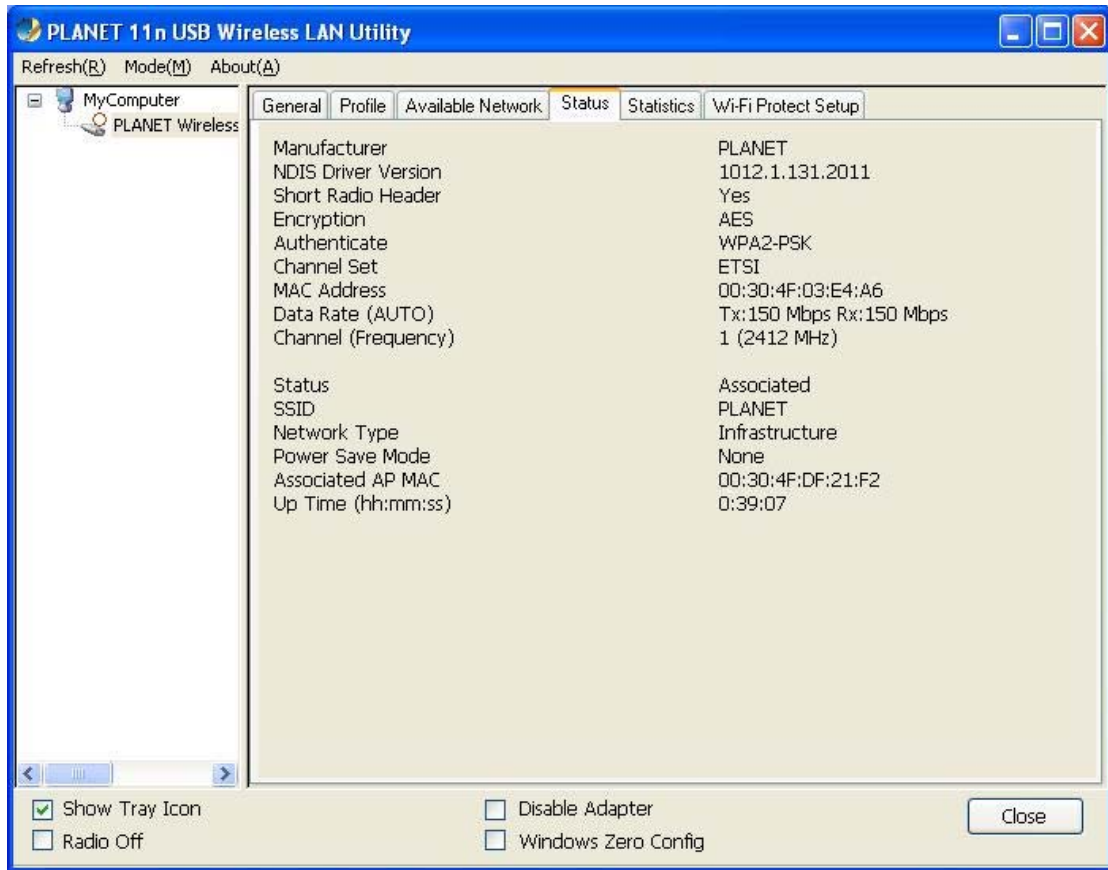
PLANET 11n USB Wireless LAN Utility

Refresh(R) Mode(M) About(A)

MyComputer
PLANET Wireless

General | Profile | Available Network | Status | Statistics | Wi-Fi Protect Setup

| | |
|---|---|
| Manufacturer | PLANET |
| NDIS Driver Version | 1012.1.131.2011 |
| Short Radio Header | Yes |
| Encryption | AES |
| Authenticate | WPA2-PSK |
| Channel Set | ETSI |
| MAC Address | 00:30:4F:03:E4:A6 |
| Data Rate (AUTO) | Tx:150 Mbps Rx:150 Mbps |
| Channel (Frequency) | 1 (2412 MHz) |
| Status | Associated |
| SSID | PLANET |
| Network Type | Infrastructure |
| Power Save Mode | None |
| Associated AP MAC | 00:30:4F:DF:21:F2 |
| Up Time (hh:mm:ss) | 0:39:07 |

Show Tray Icon
Radio Off
Disable Adapter
Windows Zero Config
Close